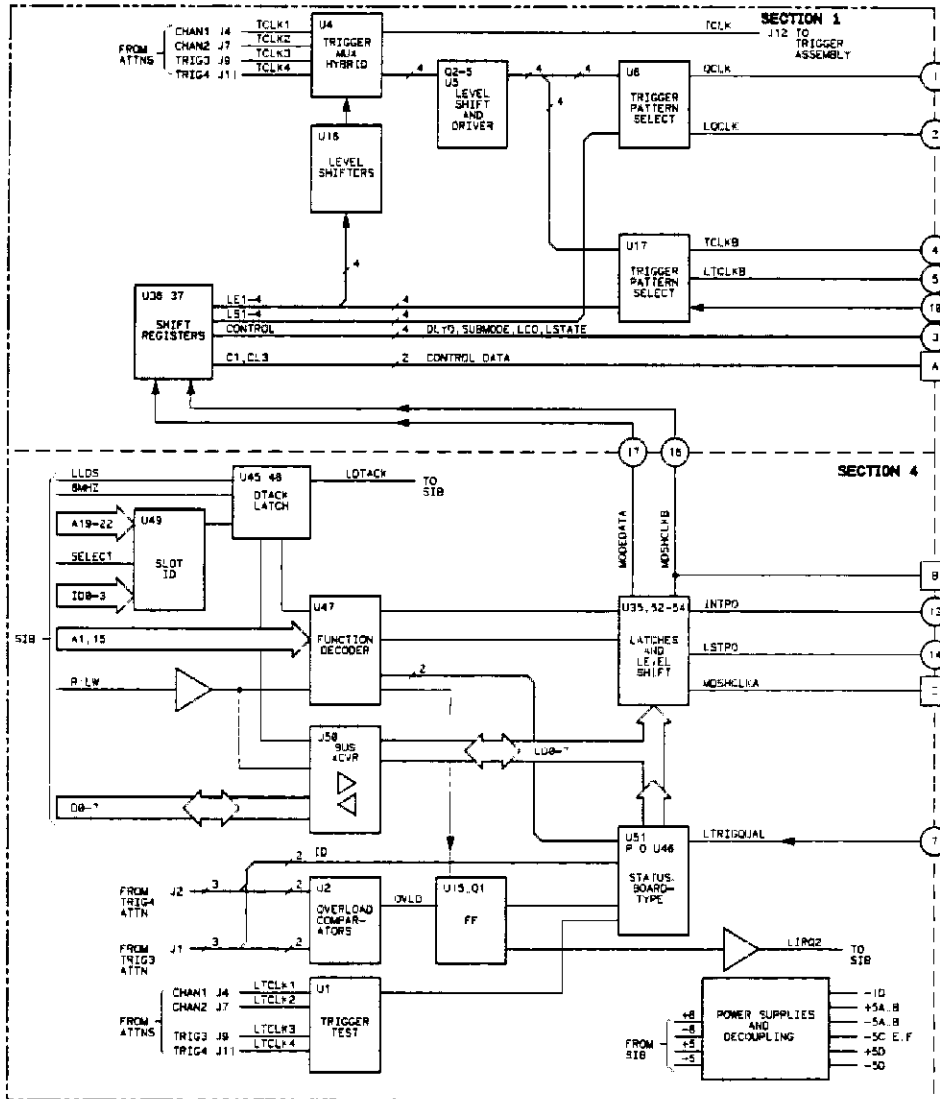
SECTION 1

FROM ATTNS

CHAN1 J4
CHAN2 J7
TRIG3 J9
TRIG4 J11

TCLK1
TCLK2
TCLK3
TCLK4

U4
TRIGGER MUX HYBRID

TCLK
J12 TO TRIGGER ASSEMBLY

4
Q2-5
U5
LEVEL SHIFT AND DRIVER

4
4
4

U6
TRIGGER PATTERN SELECT

QCLK
LQCLK

1
2

U16
LEVEL SHIFTERS

4

U17
TRIGGER PATTERN SELECT

TCLKB
LTCLKB

4
5
18

U36 37
SHIFT REGISTERS

LE1-4
LS1-4
CONTROL
C1, CL3

4
4
4
DLYD, SUBMODE, LCO, LSTATE
3

2
CONTROL DATA
A

17
16

SECTION 4

LLDS
8MHZ

U45 46
DTACK LATCH

LDTACK
TO SIB

A19-22
U49
SELECT
SLOT ID
ID0-3

MODEDATA
MOSHCLKB

B

SIB

A1, 15

U47
FUNCTION DECODER

U35, 52-54
LATCHES AND LEVEL SHIFT

INTPO
LSTPO
MOSHCLKA

13
14

R/LW

2

U50
BUS XCVR

LD0-7

D0-7

U51
P O U46
STATUS, BOARD-TYPE

LTRIGQUAL
7

2
ID

FROM TRIG4 ATTN
J2
3
2

U2
OVERLOAD COMPARATORS

OVLD

U15, Q1
FF

FROM TRIG3 ATTN
J1
3
2

LIRQ2
TO SIB

FROM ATTNS

CHAN1 J4
CHAN2 J7
TRIG3 J9
TRIG4 J11

LTCLK1
LTCLK2
LTCLK3
LTCLK4

U1
TRIGGER TEST

FROM SIB
+8
-8
+5
-5

POWER SUPPLIES AND DECOUPLING

-1D
+5A, B
-5A, B
-5C E, F
+5D
-5D